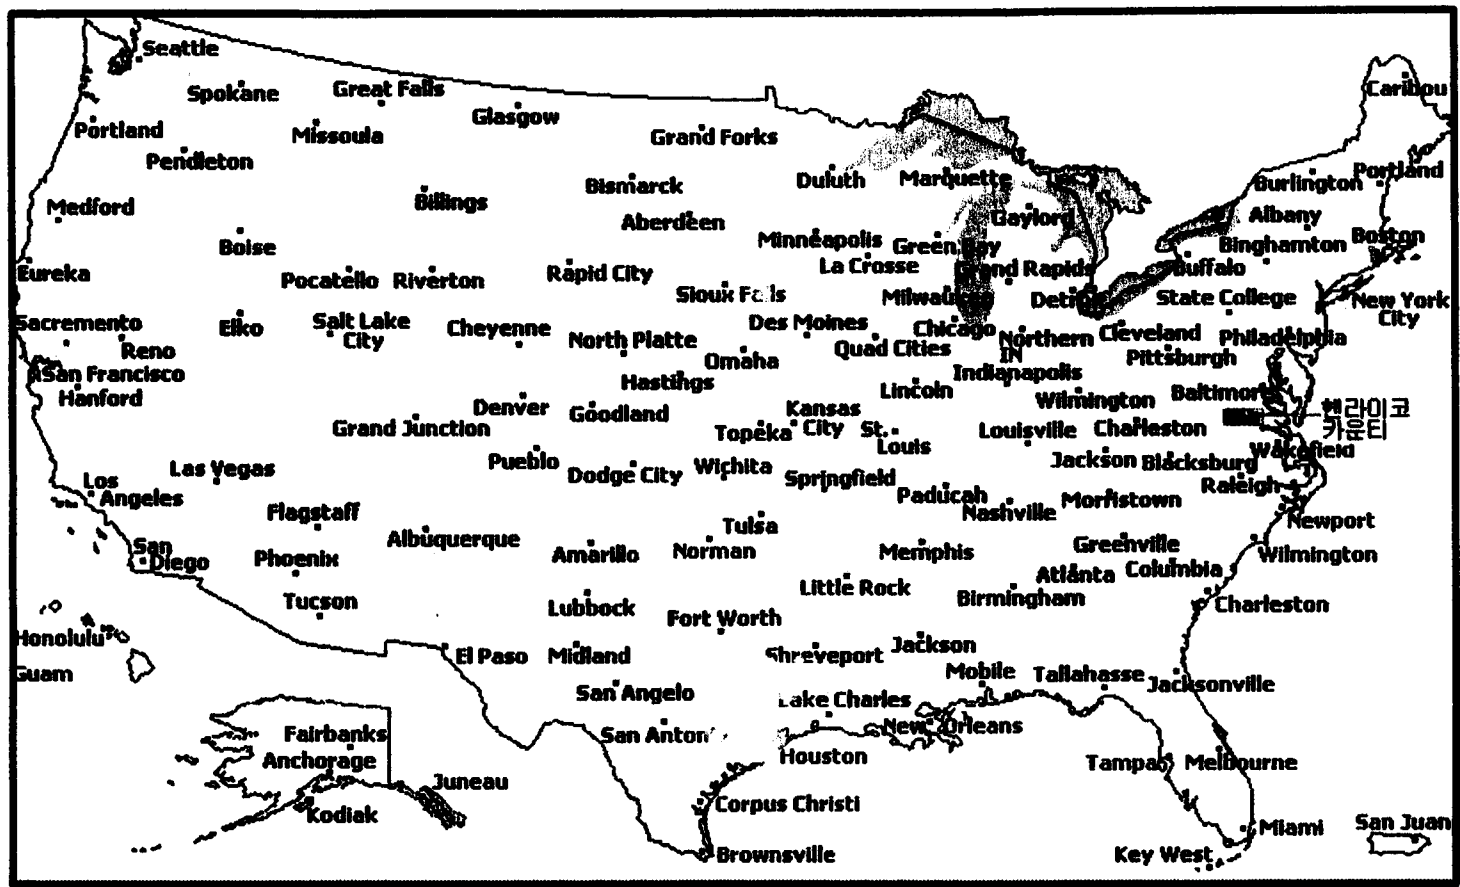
Seattle
Spokane
Great Falls
Glasgow
Grand Forks
Caribou
Portland
Missoula
Pendleton
Bismarck
Duluth
Marquette
Burlington
Portland
Medford
Billings
Aberdeen
Gaylord
Albany
Boise
Minneapolis
Green Bay
Binghamton
Boston
Eureka
Pocatello
Riverton
Rapid City
La Crosse
Grand Rapids
Buffalo
Sioux Falls
Milwaukee
Detroit
State College
New York City
Sacremento
Elko
Salt Lake City
Cheyenne
North Platte
Des Moines
Chicago
Northern IN
Cleveland
Philadelphia
Reno
Omaha
Quad Cities
Pittsburgh
San Francisco
Hastings
Lincoln
Indianapolis
Hanford
Denver
Goodland
Kansas City
Wilmington
Baltimore
Grand Junction
Topeka
St. Louis
Louisville
Charleston
버라이코 카운티
Wakefield
Jackson
Blacksburg
Las Vegas
Pueblo
Dodge City
Wichita
Springfield
Raleigh
Los Angeles
Paducah
Nashville
Morristown
Flagstaff
Tulsa
Newport
San Diego
Albuquerque
Amarillo
Norman
Memphis
Greenville
Phoenix
Wilmington
Atlanta
Columbia
Little Rock
Tucson
Birmingham
Lubbock
Fort Worth
Charleston
Honolulu
Jackson
El Paso
Midland
Shreveport
Guam
Mobile
Tallahasse
Jacksonville
San Angelo
Lake Charles
New Orleans
Fairbanks
San Anton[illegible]
Anchorage
Houston
Tampa
Melbourne
Juneau
Corpus Christi
Kodiak
Miami
San Juan
Brownsville
Key West